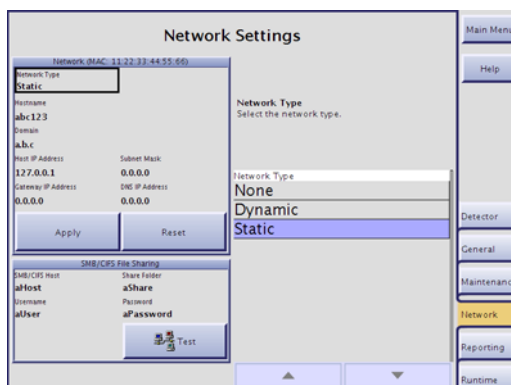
Network Settings

Network (MAC: 11:22:33:44:55:66)

Network Type
Static

Hostname
abc123

Domain
a.b.c

Host IP Address
127.0.0.1

Subnet Mask
0.0.0.0

Gateway IP Address
0.0.0.0

DNS IP Address
0.0.0.0

Apply

Reset

SMB/CIFS File Sharing

SMB/CIFS Host
aHost

Share Folder
aShare

Username
aUser

Password
aPassword

Test

Network Type
Select the network type.

Network Type
None
Dynamic
Static

Main Menu

Help

Detector

General

Maintenanc

Network

Reporting

Runtime